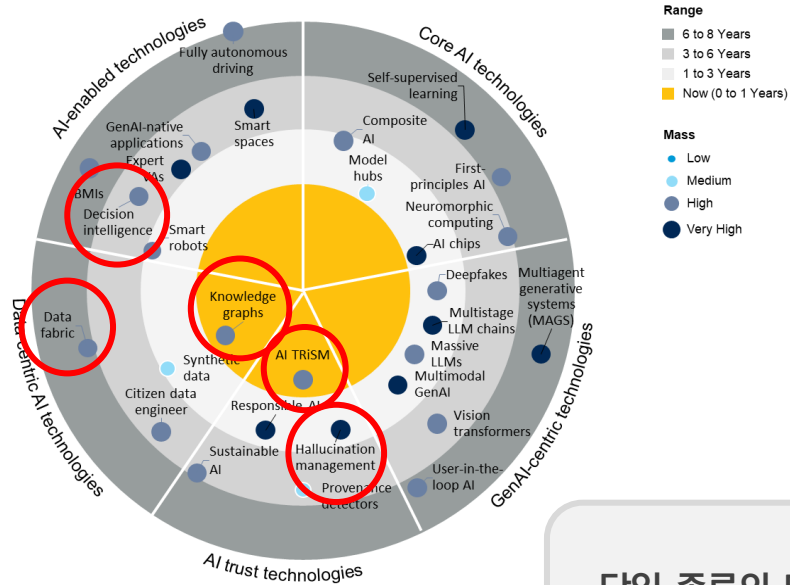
AI-enabled technologies
Core AI technologies
GenAI-centric technologies
AI trust technologies
Data-centric AI technologies

Range
6 to 8 Years
3 to 6 Years
1 to 3 Years
Now (0 to 1 Years)

Mass
Low
Medium
High
Very High

Fully autonomous driving
Smart spaces
GenAI-native applications
Expert AIs
BMIs
Decision intelligence
Smart robots
Self-supervised learning
Composite AI
Model hubs
First-principles AI
Neuromorphic computing
AI chips
Deepfakes
Multiagent generative systems (MAGS)
Multistage LLM chains
Massive LLMs
Multimodal GenAI
Vision transformers
User-in-the-loop AI
Knowledge graphs
AI TRiSM
Data fabric
Synthetic data
Citizen data engineer
Responsible AI
Sustainable AI
Hallucination management
Provenance detectors

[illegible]